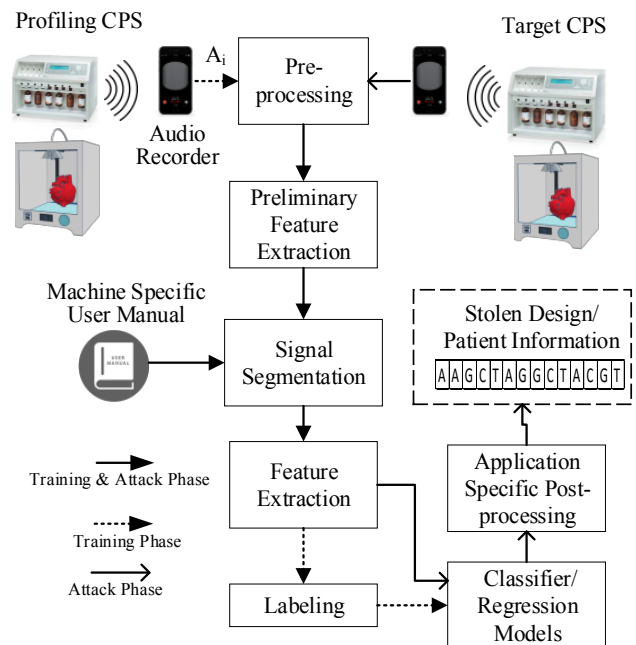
Profiling CPS

Target CPS

$A_i$

Audio Recorder

Pre-processing

Preliminary Feature Extraction

Machine Specific User Manual

USER MANUAL

Signal Segmentation

Stolen Design/ Patient Information

| A | A | G | C | T | A | G | G | C | T | A | C | G | T |
|---|---|---|---|---|---|---|---|---|---|---|---|---|---|

Training & Attack Phase

Training Phase

Attack Phase

Feature Extraction

Application Specific Post-processing

Labeling

Classifier/ Regression Models